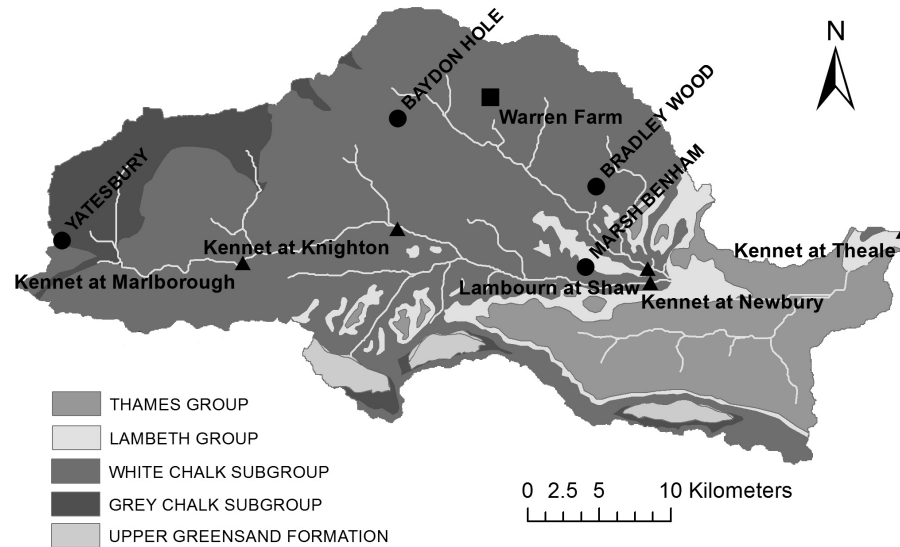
N

BAYDON HOLE

Warren Farm

BRADLEY WOOD

YATESBURY

MARSH BENHAM

Kennet at Knighton

Kennet at Theale

Kennet at Marlborough

Lambourn at Shaw

Kennet at Newbury

THAMES GROUP

LAMBETH GROUP

WHITE CHALK SUBGROUP

GREY CHALK SUBGROUP

UPPER GREENSAND FORMATION

0 2.5 5 10 Kilometers